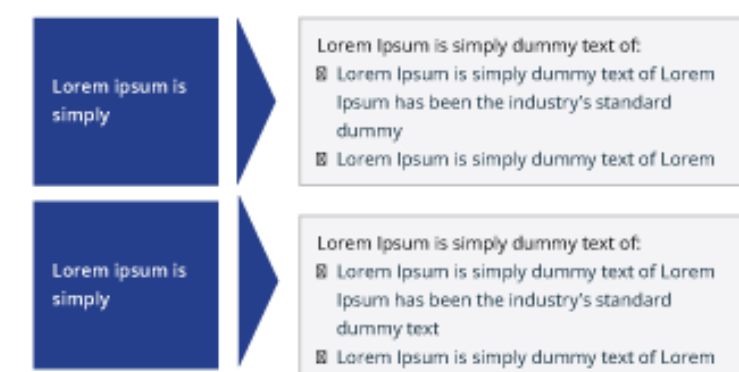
Lorem ipsum is simply

Lorem Ipsum is simply dummy text of:
- Lorem Ipsum is simply dummy text of Lorem Ipsum has been the industry's standard dummy
- Lorem Ipsum is simply dummy text of Lorem

Lorem ipsum is simply

Lorem Ipsum is simply dummy text of:
- Lorem Ipsum is simply dummy text of Lorem Ipsum has been the industry's standard dummy text
- Lorem Ipsum is simply dummy text of Lorem